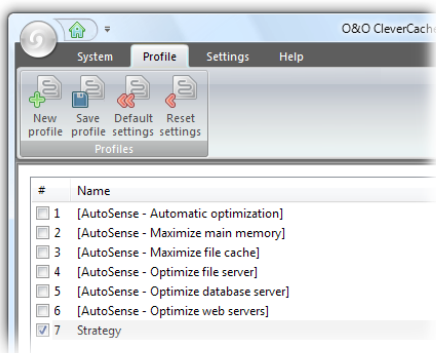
O&O CleverCach

System Profile Settings Help

New profile Save profile Default settings Reset settings
Profiles

| # | Name |
|---|---|
| 1 | [AutoSense - Automatic optimization] |
| 2 | [AutoSense - Maximize main memory] |
| 3 | [AutoSense - Maximize file cache] |
| 4 | [AutoSense - Optimize file server] |
| 5 | [AutoSense - Optimize database server] |
| 6 | [AutoSense - Optimize web servers] |
| 7 | Strategy |